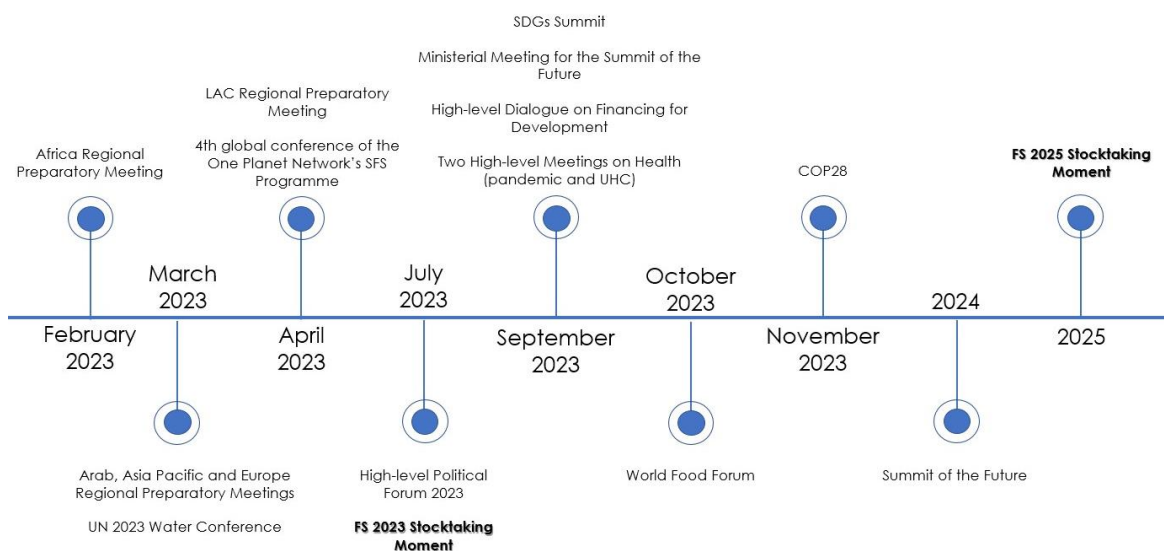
SDGs Summit

Ministerial Meeting for the Summit of the Future

High-level Dialogue on Financing for Development

Two High-level Meetings on Health (pandemic and UHC)

LAC Regional Preparatory Meeting

4th global conference of the One Planet Network's SFS Programme

Africa Regional Preparatory Meeting

COP28

**FS 2025 Stocktaking Moment**

February 2023

March 2023

April 2023

July 2023

September 2023

October 2023

November 2023

2024

2025

Arab, Asia Pacific and Europe Regional Preparatory Meetings

UN 2023 Water Conference

High-level Political Forum 2023

**FS 2023 Stocktaking Moment**

World Food Forum

Summit of the Future